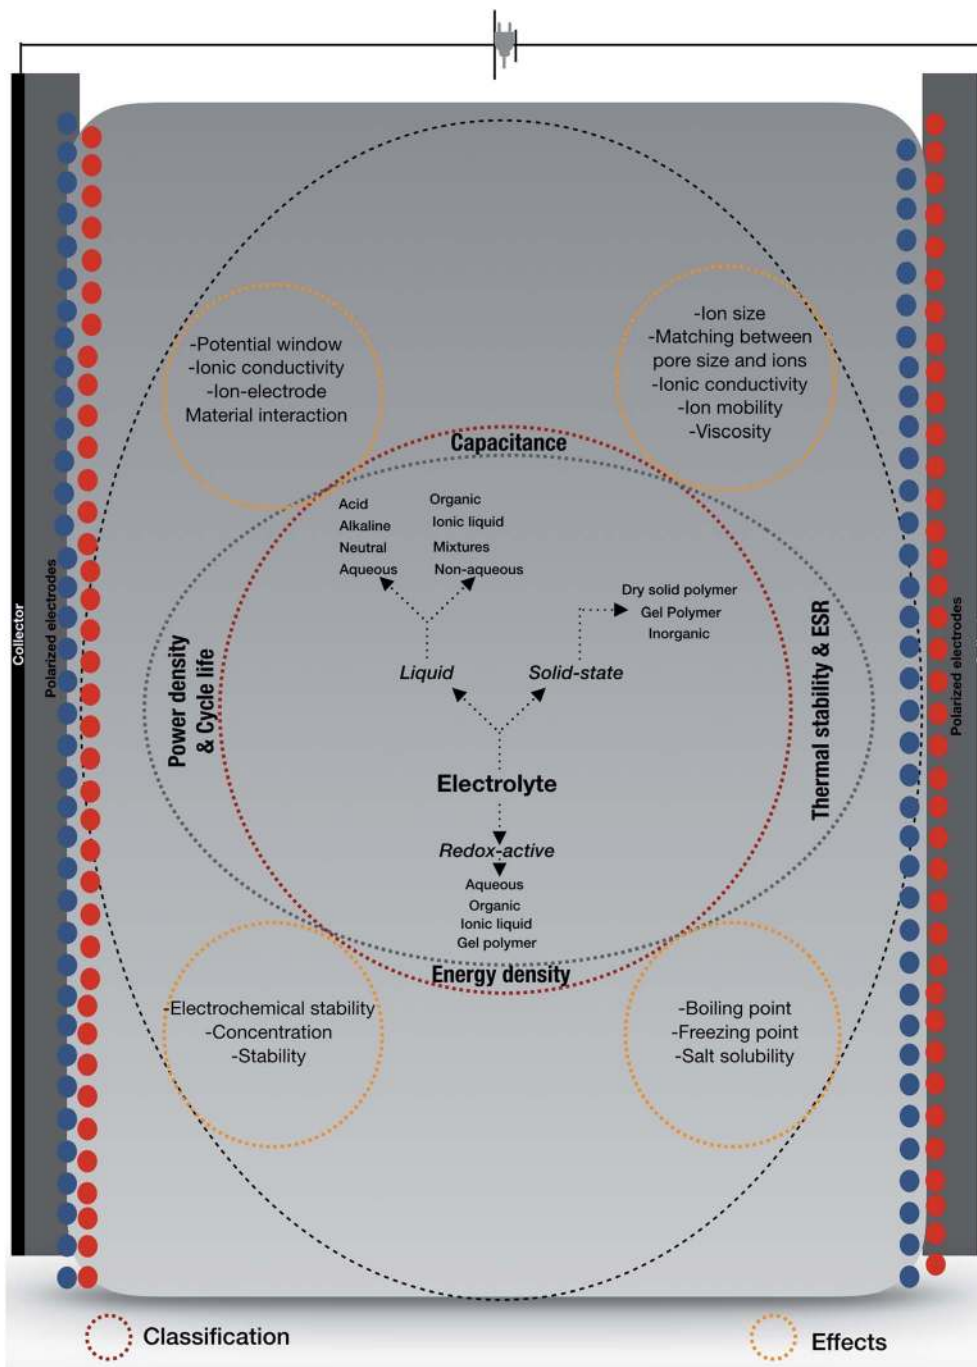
Collector

Polarized electrodes

-Potential window
-Ionic conductivity
-Ion-electrode
Material interaction

-Ion size
-Matching between pore size and ions
-Ionic conductivity
-Ion mobility
-Viscosity

Capacitance

Acid
Alkaline
Neutral
Aqueous

Organic
Ionic liquid
Mixtures
Non-aqueous

Dry solid polymer
Gel Polymer
Inorganic

Power density & Cycle life

Liquid

Solid-state

Thermal stability & ESR

Electrolyte

Redox-active

Aqueous
Organic
Ionic liquid
Gel polymer

Energy density

-Electrochemical stability
-Concentration
-Stability

-Boiling point
-Freezing point
-Salt solubility

Polarized electrodes

Classification

Effects